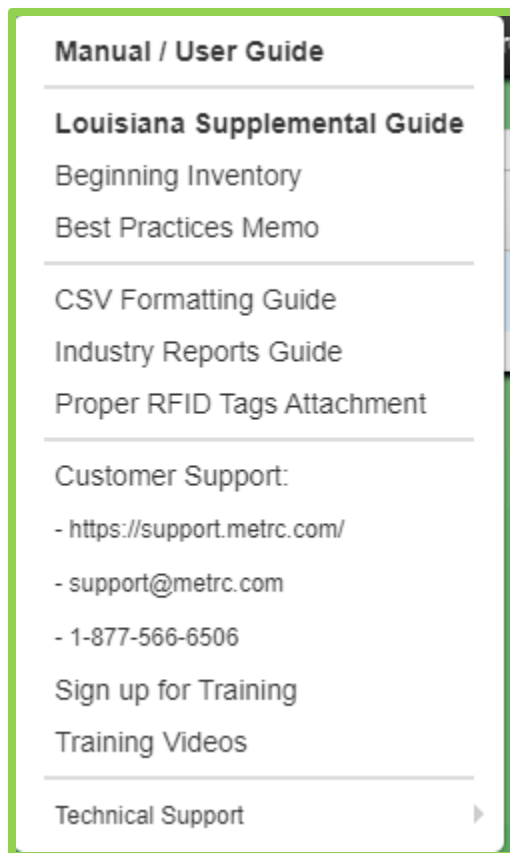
Manual / User Guide

Louisiana Supplemental Guide
Beginning Inventory
Best Practices Memo

CSV Formatting Guide
Industry Reports Guide
Proper RFID Tags Attachment

Customer Support:
- https://support.metrc.com/
- support@metrc.com
- 1-877-566-6506
Sign up for Training
Training Videos

Technical Support